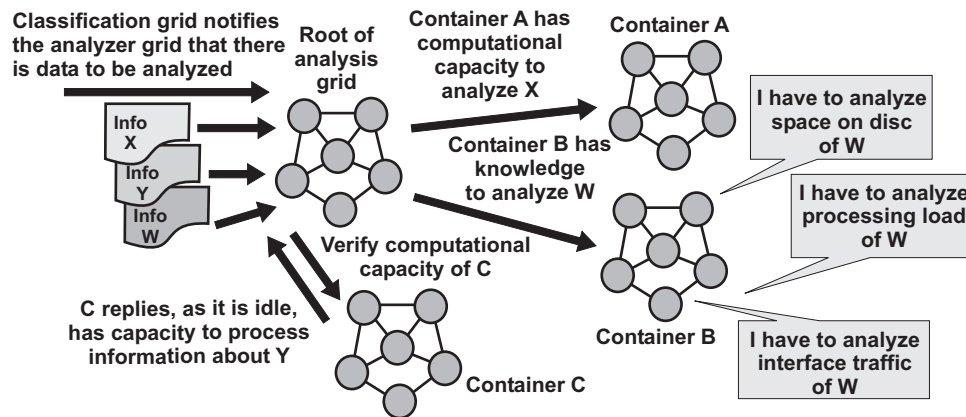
Classification grid notifies the analyzer grid that there is data to be analyzed

Root of analysis grid

Container A has computational capacity to analyze X

Container A

Info X

Info Y

Info W

Container B has knowledge to analyze W

I have to analyze space on disc of W

I have to analyze processing load of W

Verify computational capacity of C

C replies, as it is idle, has capacity to process information about Y

Container B

I have to analyze interface traffic of W

Container C